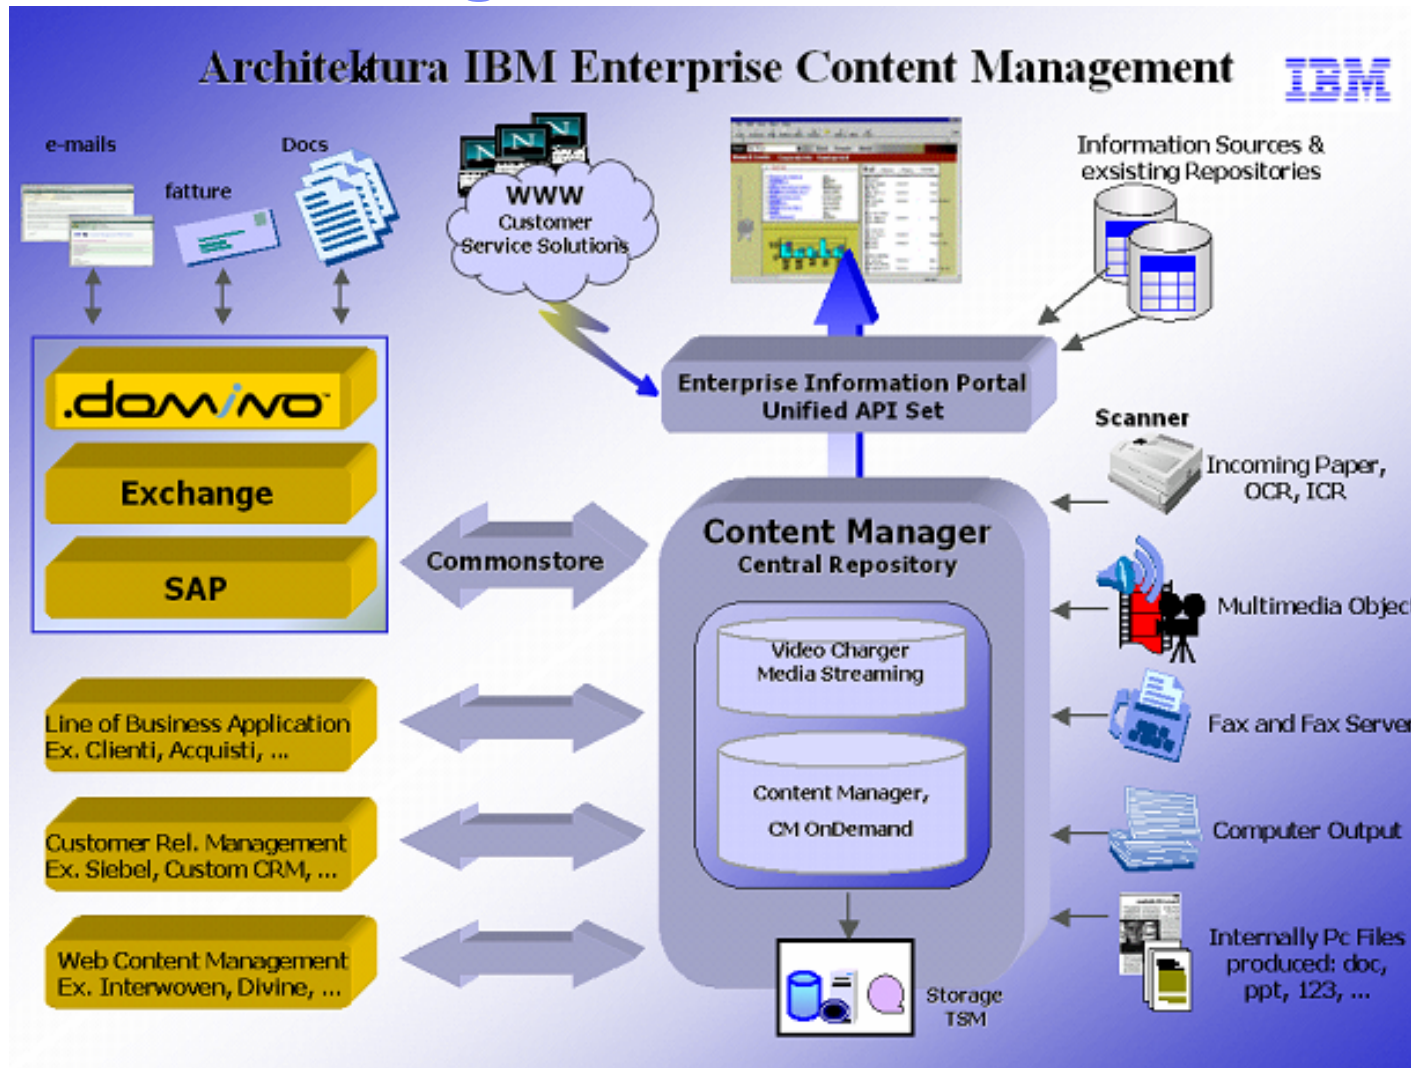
Architektura IBM Enterprise Content Management

IBM

e-mails

fatture

Docs

WWW
Customer
Service Solutions

Information Sources &
exsisting Repositories

.domino

Exchange

SAP

Enterprise Information Portal
Unified API Set

Scanner

Incoming Paper,
OCR, ICR

Commonstore

Content Manager
Central Repository

Video Charger
Media Streaming

Content Manager,
CM OnDemand

Multimedia Objec

Fax and Fax Serve

Computer Output

Internally Pc Files
produced: doc,
ppt, 123, ...

Line of Business Application
Ex. Clienti, Acquisti, ...

Customer Rel. Management
Ex. Siebel, Custom CRM, ...

Web Content Management
Ex. Interwoven, Divine, ...

Storage
TSM